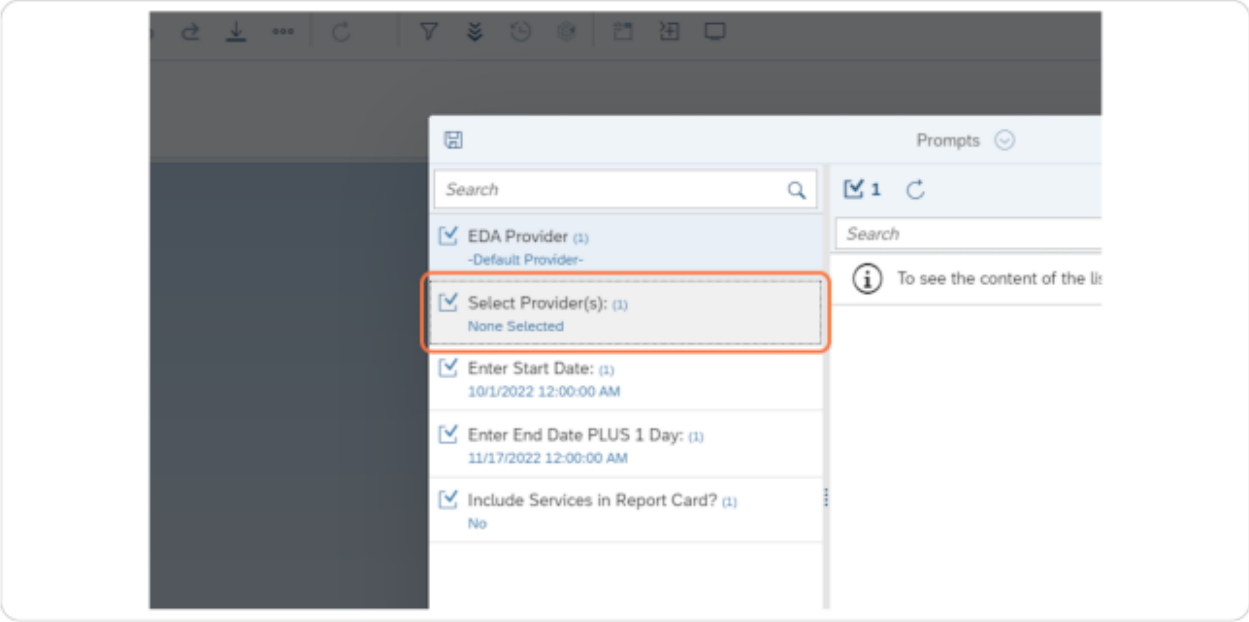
Prompts

Search

EDA Provider (1)
-Default Provider-

Select Provider(s): (1)
None Selected

Enter Start Date: (1)
10/1/2022 12:00:00 AM

Enter End Date PLUS 1 Day: (1)
11/17/2022 12:00:00 AM

Include Services in Report Card? (1)
No

1

Search

To see the content of the lis